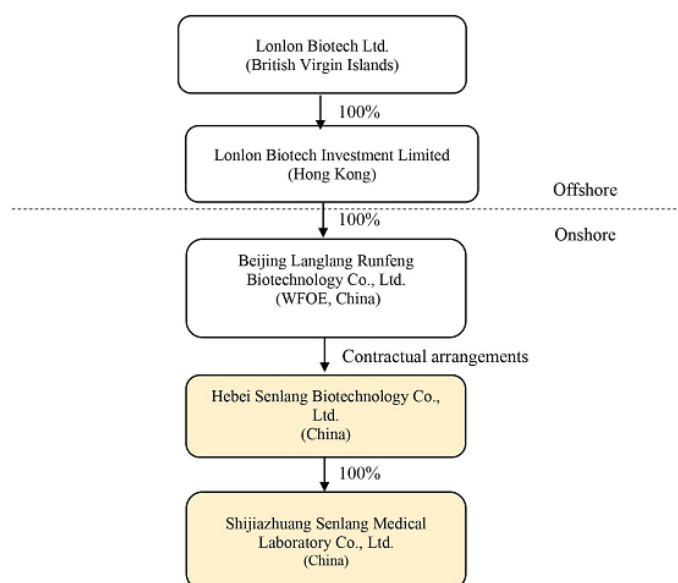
Lonlon Biotech Ltd.
(British Virgin Islands)

100%

Lonlon Biotech Investment Limited
(Hong Kong)

Offshore

100%

Onshore

Beijing Langlang Runfeng Biotechnology Co., Ltd.
(WFOE, China)

Contractual arrangements

Hebei Senlang Biotechnology Co., Ltd.
(China)

100%

Shijiazhuang Senlang Medical Laboratory Co., Ltd.
(China)